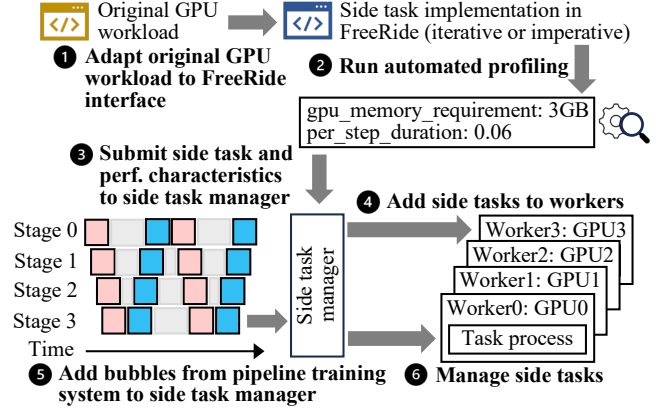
Original GPU workload

Side task implementation in FreeRide (iterative or imperative)

1 Adapt original GPU workload to FreeRide interface

2 Run automated profiling

gpu_memory_requirement: 3GB
per_step_duration: 0.06

3 Submit side task and perf. characteristics to side task manager

4 Add side tasks to workers

Stage 0
Stage 1
Stage 2
Stage 3
Time

Side task manager

Worker3: GPU3
Worker2: GPU2
Worker1: GPU1
Worker0: GPU0
Task process

5 Add bubbles from pipeline training system to side task manager

6 Manage side tasks